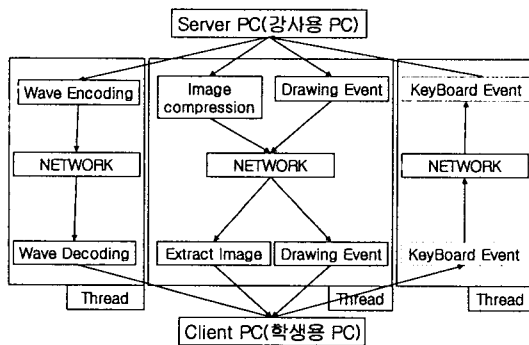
Server PC(강사용 PC)

Wave Encoding

NETWORK

Wave Decoding

Thread

Image compression

Drawing Event

NETWORK

Extract Image

Drawing Event

Thread

KeyBoard Event

NETWORK

KeyBoard Event

Thread

Client PC(학생용 PC)